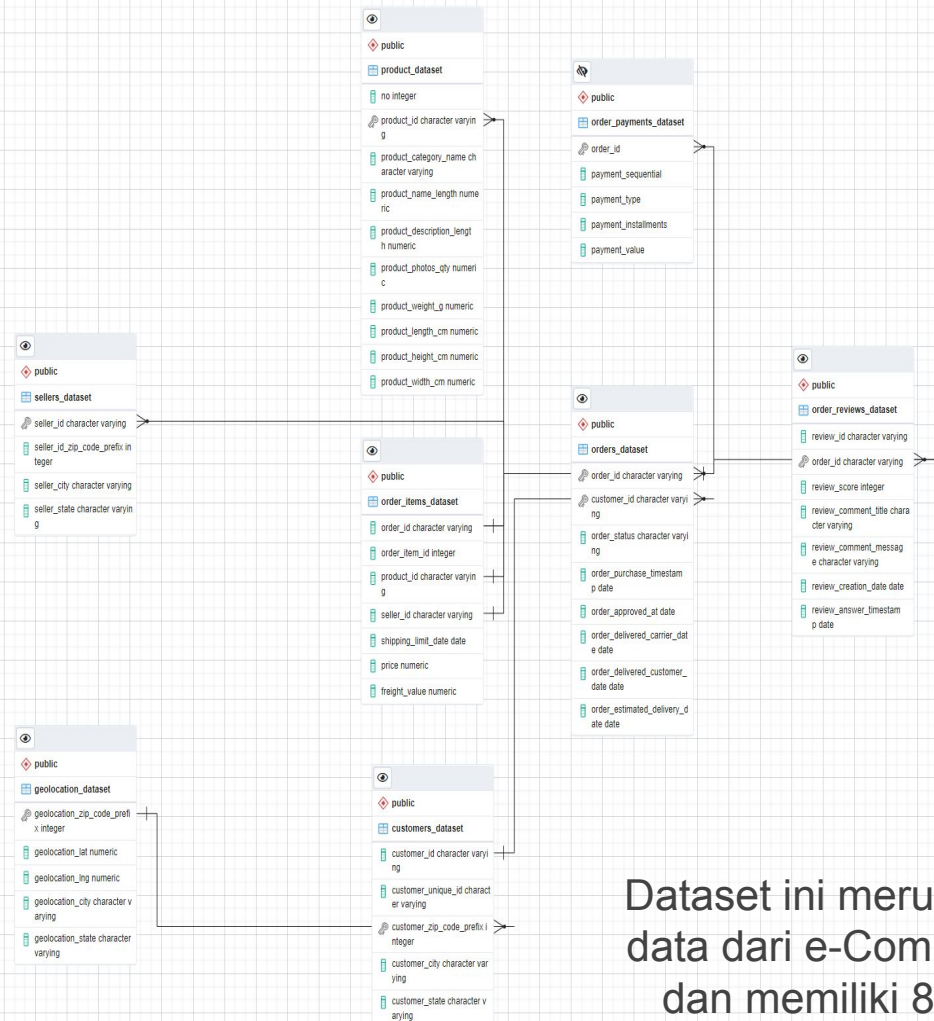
public
product_dataset
no integer
product_id character varying
product_category_name character varying
product_name_length numeric
product_description_length numeric
product_photos_qty numeric
product_weight_g numeric
product_length_cm numeric
product_height_cm numeric
product_width_cm numeric

public
order_payments_dataset
order_id
payment_sequential
payment_type
payment_installments
payment_value

public
sellers_dataset
seller_id character varying
seller_id_zip_code_prefix integer
seller_city character varying
seller_state character varying

public
order_items_dataset
order_id character varying
order_item_id integer
product_id character varying
seller_id character varying
shipping_limit_date date
price numeric
freight_value numeric

public
orders_dataset
order_id character varying
customer_id character varying
order_status character varying
order_purchase_timestamp date
order_approved_at date
order_delivered_carrier_date date
order_delivered_customer_date date
order_estimated_delivery_date date

public
order_reviews_dataset
review_id character varying
order_id character varying
review_score integer
review_comment_title character varying
review_comment_message character varying
review_creation_date date
review_answer_timestamp date

public
geolocation_dataset
geolocation_zip_code_prefix integer
geolocation_lat numeric
geolocation_lng numeric
geolocation_city character varying
geolocation_state character varying

public
customers_dataset
customer_id character varying
customer_unique_id character varying
customer_zip_code_prefix integer
customer_city character varying
customer_state character varying

Dataset ini meru
data dari e-Com
dan memiliki 8